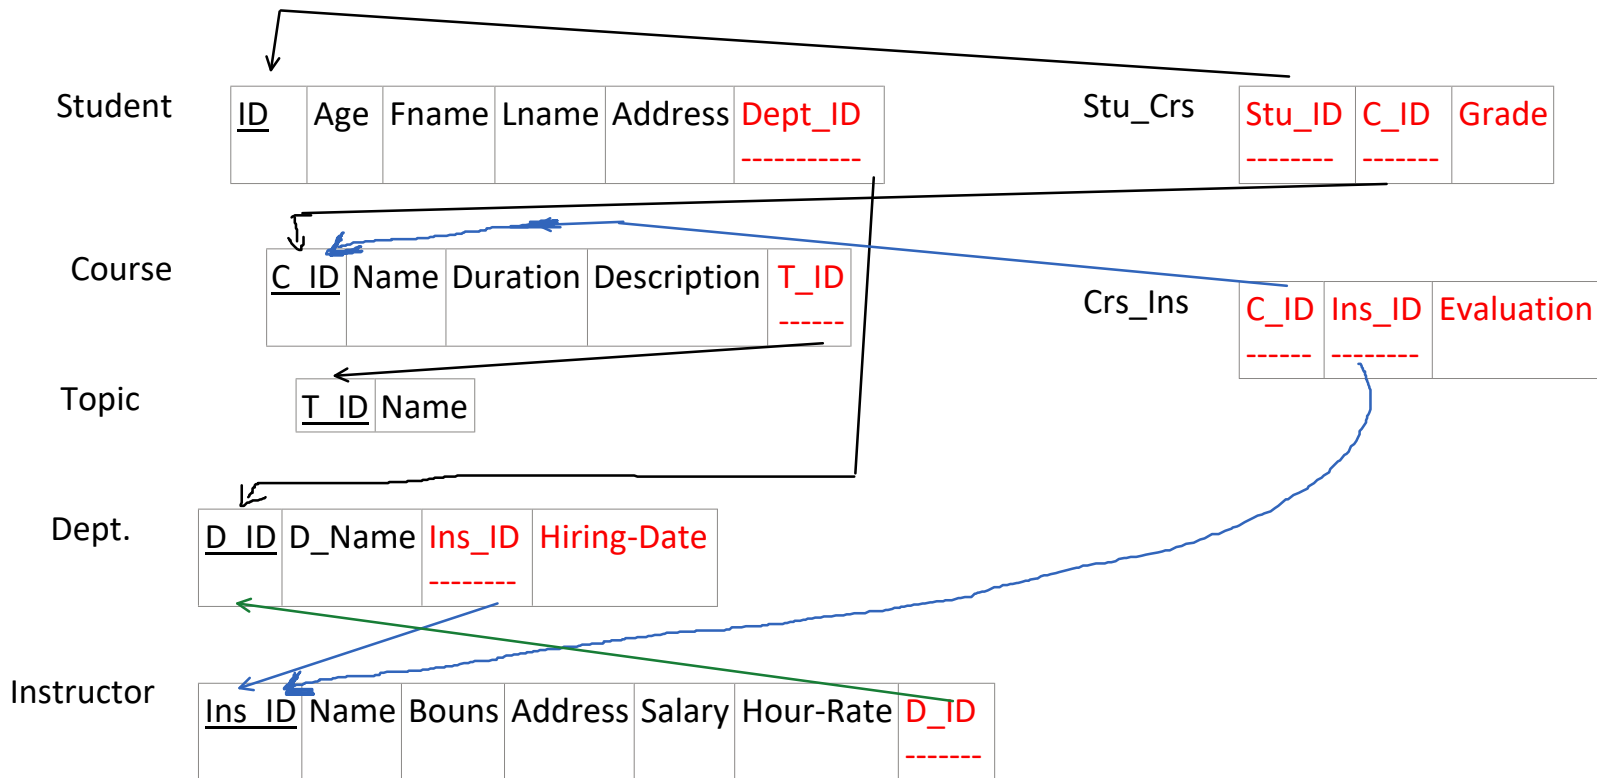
Student

| ID | Age | Fname | Lname | Address | Dept_ID |
|---|---|---|---|---|---|

Stu_Crs

| Stu_ID | C_ID | Grade |
|---|---|---|

Course

| C_ID | Name | Duration | Description | T_ID |
|---|---|---|---|---|

Crs_Ins

| C_ID | Ins_ID | Evaluation |
|---|---|---|

Topic

| T_ID | Name |
|---|---|

Dept.

| D_ID | D_Name | Ins_ID | Hiring-Date |
|---|---|---|---|

Instructor

| Ins_ID | Name | Bouns | Address | Salary | Hour-Rate | D_ID |
|---|---|---|---|---|---|---|